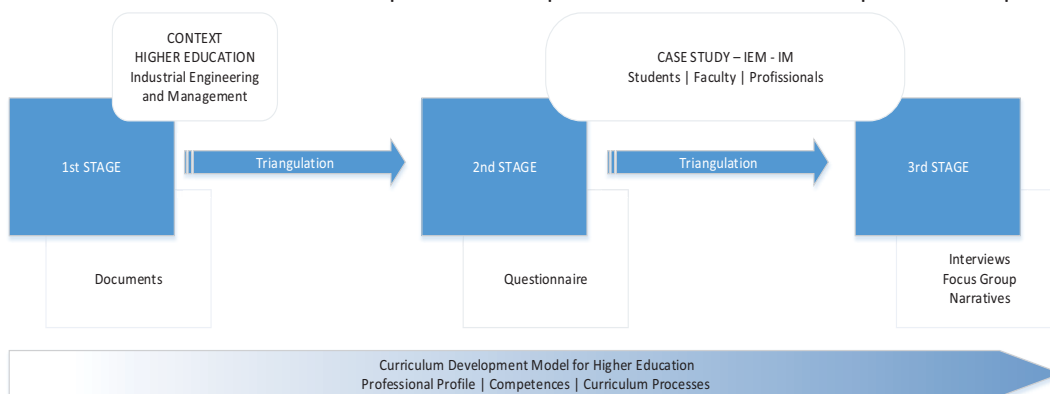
CONTEXT
HIGHER EDUCATION
Industrial Engineering and Management

CASE STUDY – IEM - IM
Students | Faculty | Profissionals

1st STAGE

Triangulation

2nd STAGE

Triangulation

3rd STAGE

Documents

Questionnaire

Interviews
Focus Group
Narratives

Curriculum Development Model for Higher Education
Professional Profile | Competences | Curriculum Processes